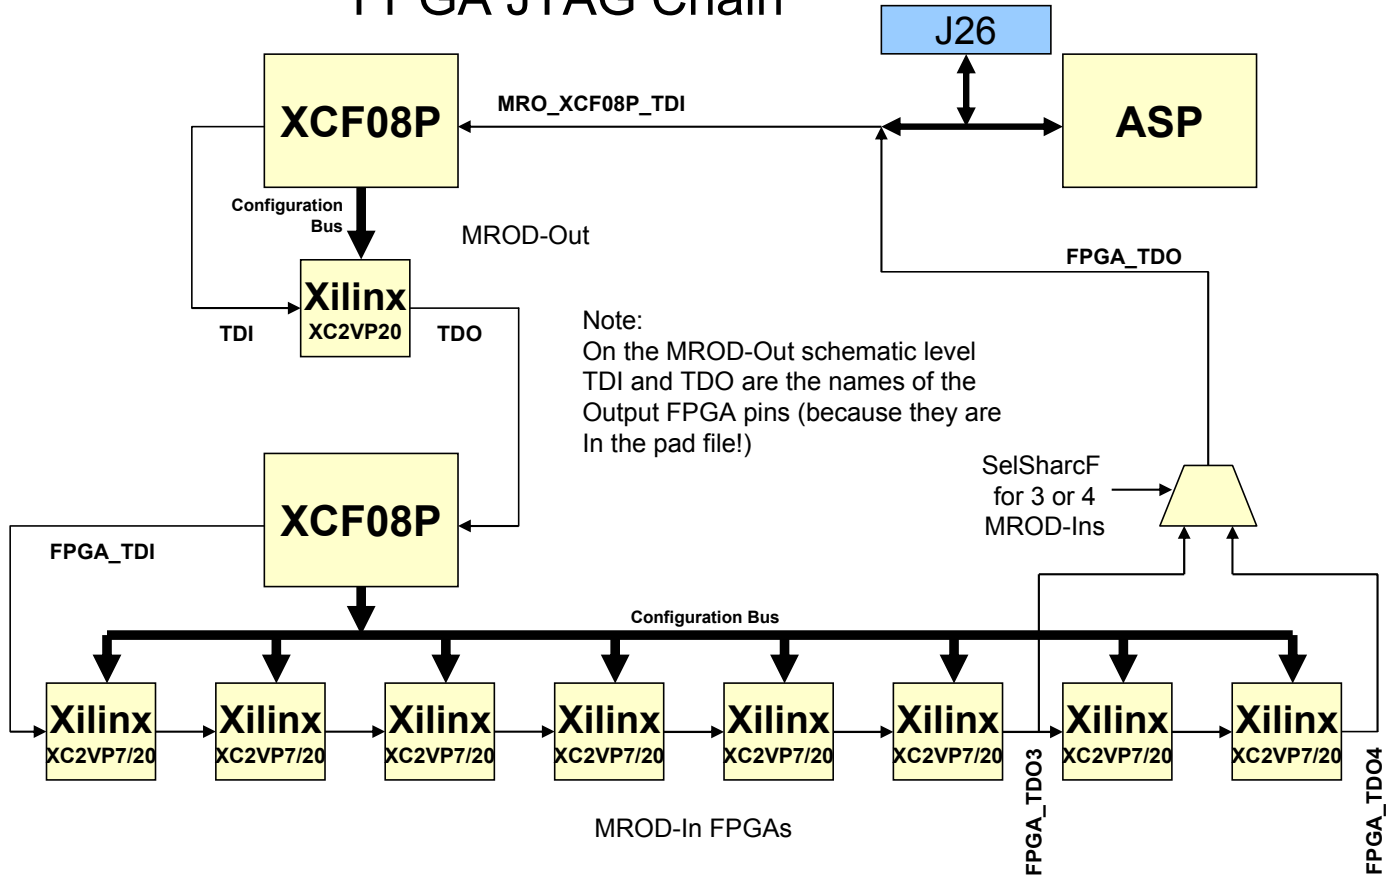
FPGA JTAG Chain

J26

XCF08P

MRO_XCF08P_TDI

ASP

Configuration Bus

MROD-Out

Xilinx
XC2VP20

TDI

TDO

FPGA_TDO

Note:
On the MROD-Out schematic level TDI and TDO are the names of the Output FPGA pins (because they are In the pad file!)

SelSharcF for 3 or 4 MROD-Ins

XCF08P

FPGA_TDI

Configuration Bus

Xilinx
XC2VP7/20

Xilinx
XC2VP7/20

Xilinx
XC2VP7/20

Xilinx
XC2VP7/20

Xilinx
XC2VP7/20

Xilinx
XC2VP7/20

Xilinx
XC2VP7/20

Xilinx
XC2VP7/20

FPGA_TDO3

FPGA_TDO4

MROD-In FPGAs